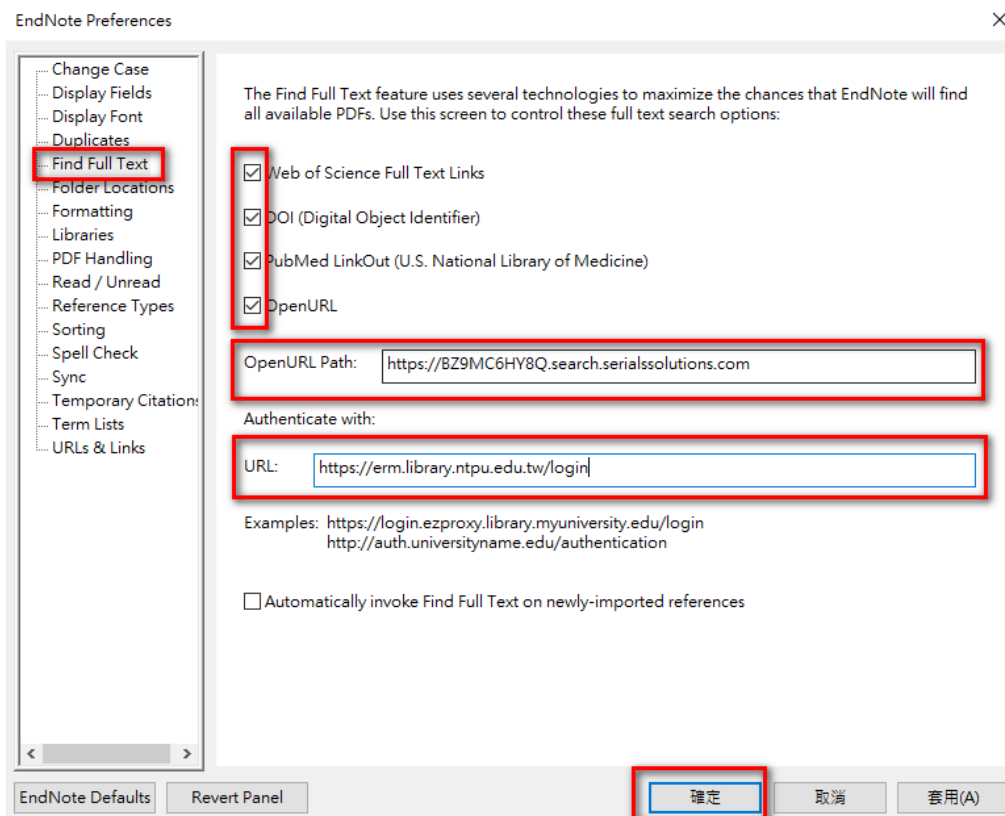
EndNote Preferences

Change Case
Display Fields
Display Font
Duplicates
Find Full Text
Folder Locations
Formatting
Libraries
PDF Handling
Read / Unread
Reference Types
Sorting
Spell Check
Sync
Temporary Citations
Term Lists
URLs & Links

The Find Full Text feature uses several technologies to maximize the chances that EndNote will find all available PDFs. Use this screen to control these full text search options:

Web of Science Full Text Links

DOI (Digital Object Identifier)

PubMed LinkOut (U.S. National Library of Medicine)

OpenURL

OpenURL Path: https://BZ9MC6HY8Q.search.serialssolutions.com

Authenticate with:

URL: https://erm.library.ntpu.edu.tw/login

Examples: https://login.ezproxy.library.myuniversity.edu/login
http://auth.universityname.edu/authentication

Automatically invoke Find Full Text on newly-imported references

EndNote Defaults
Revert Panel
確定
取消
套用(A)